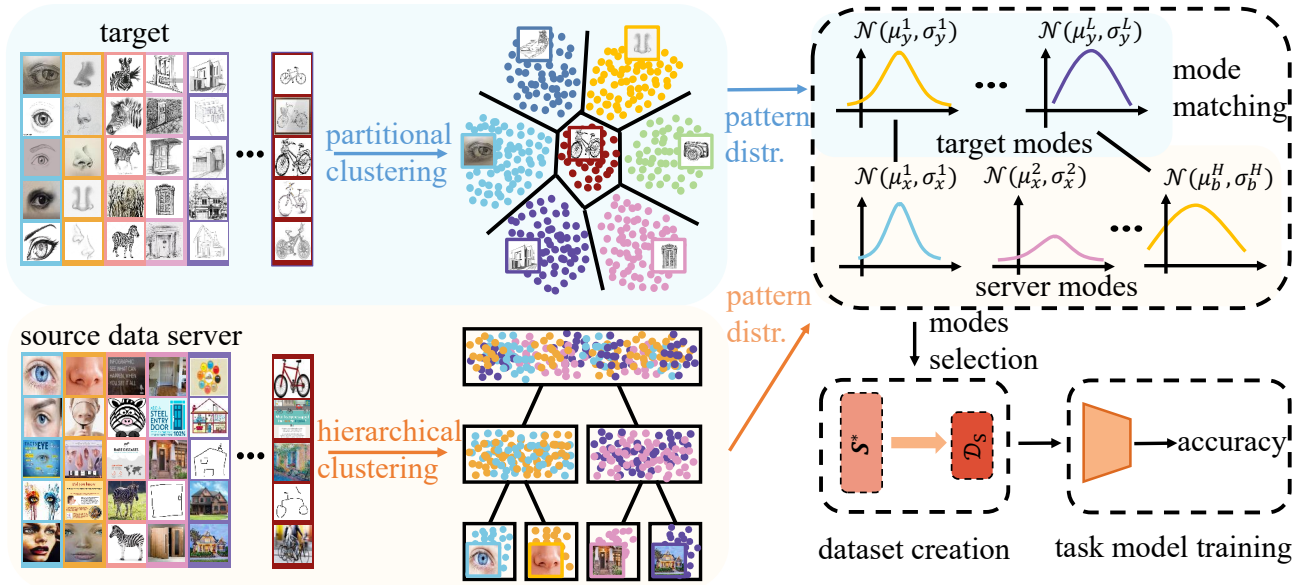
target

partitional clustering

pattern distr.

$\mathcal{N}(\mu_y^1, \sigma_y^1)$

$\mathcal{N}(\mu_y^L, \sigma_y^L)$

mode matching

target modes

$\mathcal{N}(\mu_x^1, \sigma_x^1)$

$\mathcal{N}(\mu_x^2, \sigma_x^2)$

$\mathcal{N}(\mu_b^H, \sigma_b^H)$

server modes

source data server

pattern distr.

hierarchical clustering

modes selection

$S^*$

$\mathcal{D}_S$

accuracy

dataset creation

task model training